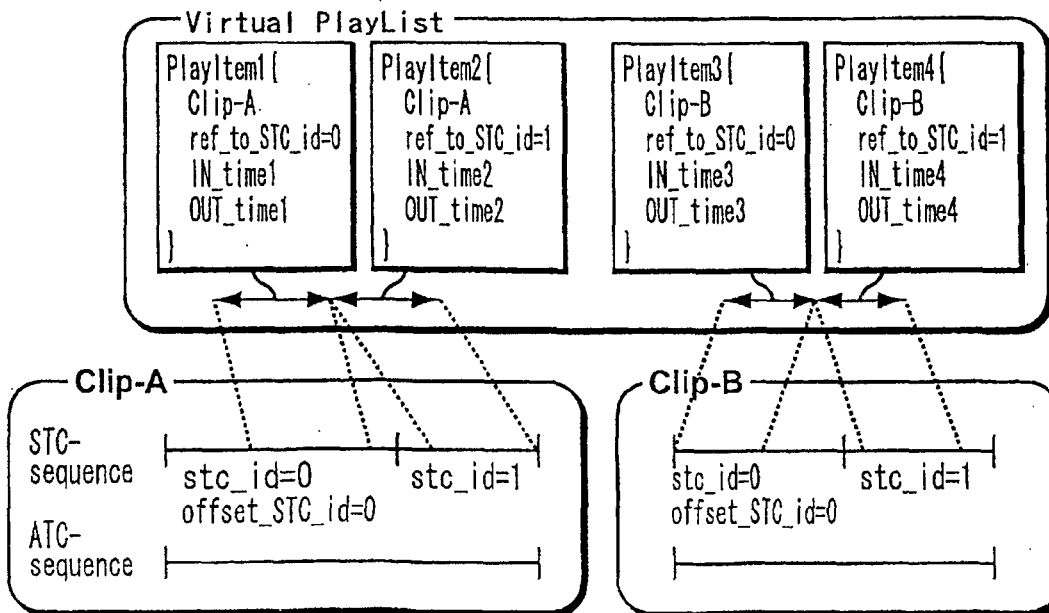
Virtual PlayList

PlayItem1{
Clip-A
ref_to_STC_id=0
IN_time1
OUT_time1
}

PlayItem2{
Clip-A
ref_to_STC_id=1
IN_time2
OUT_time2
}

PlayItem3{
Clip-B
ref_to_STC_id=0
IN_time3
OUT_time3
}

PlayItem4{
Clip-B
ref_to_STC_id=1
IN_time4
OUT_time4
}

Clip-A

STC-sequence

stc_id=0
offset_STC_id=0

stc_id=1

ATC-sequence

Clip-B

stc_id=0
offset_STC_id=0

stc_id=1